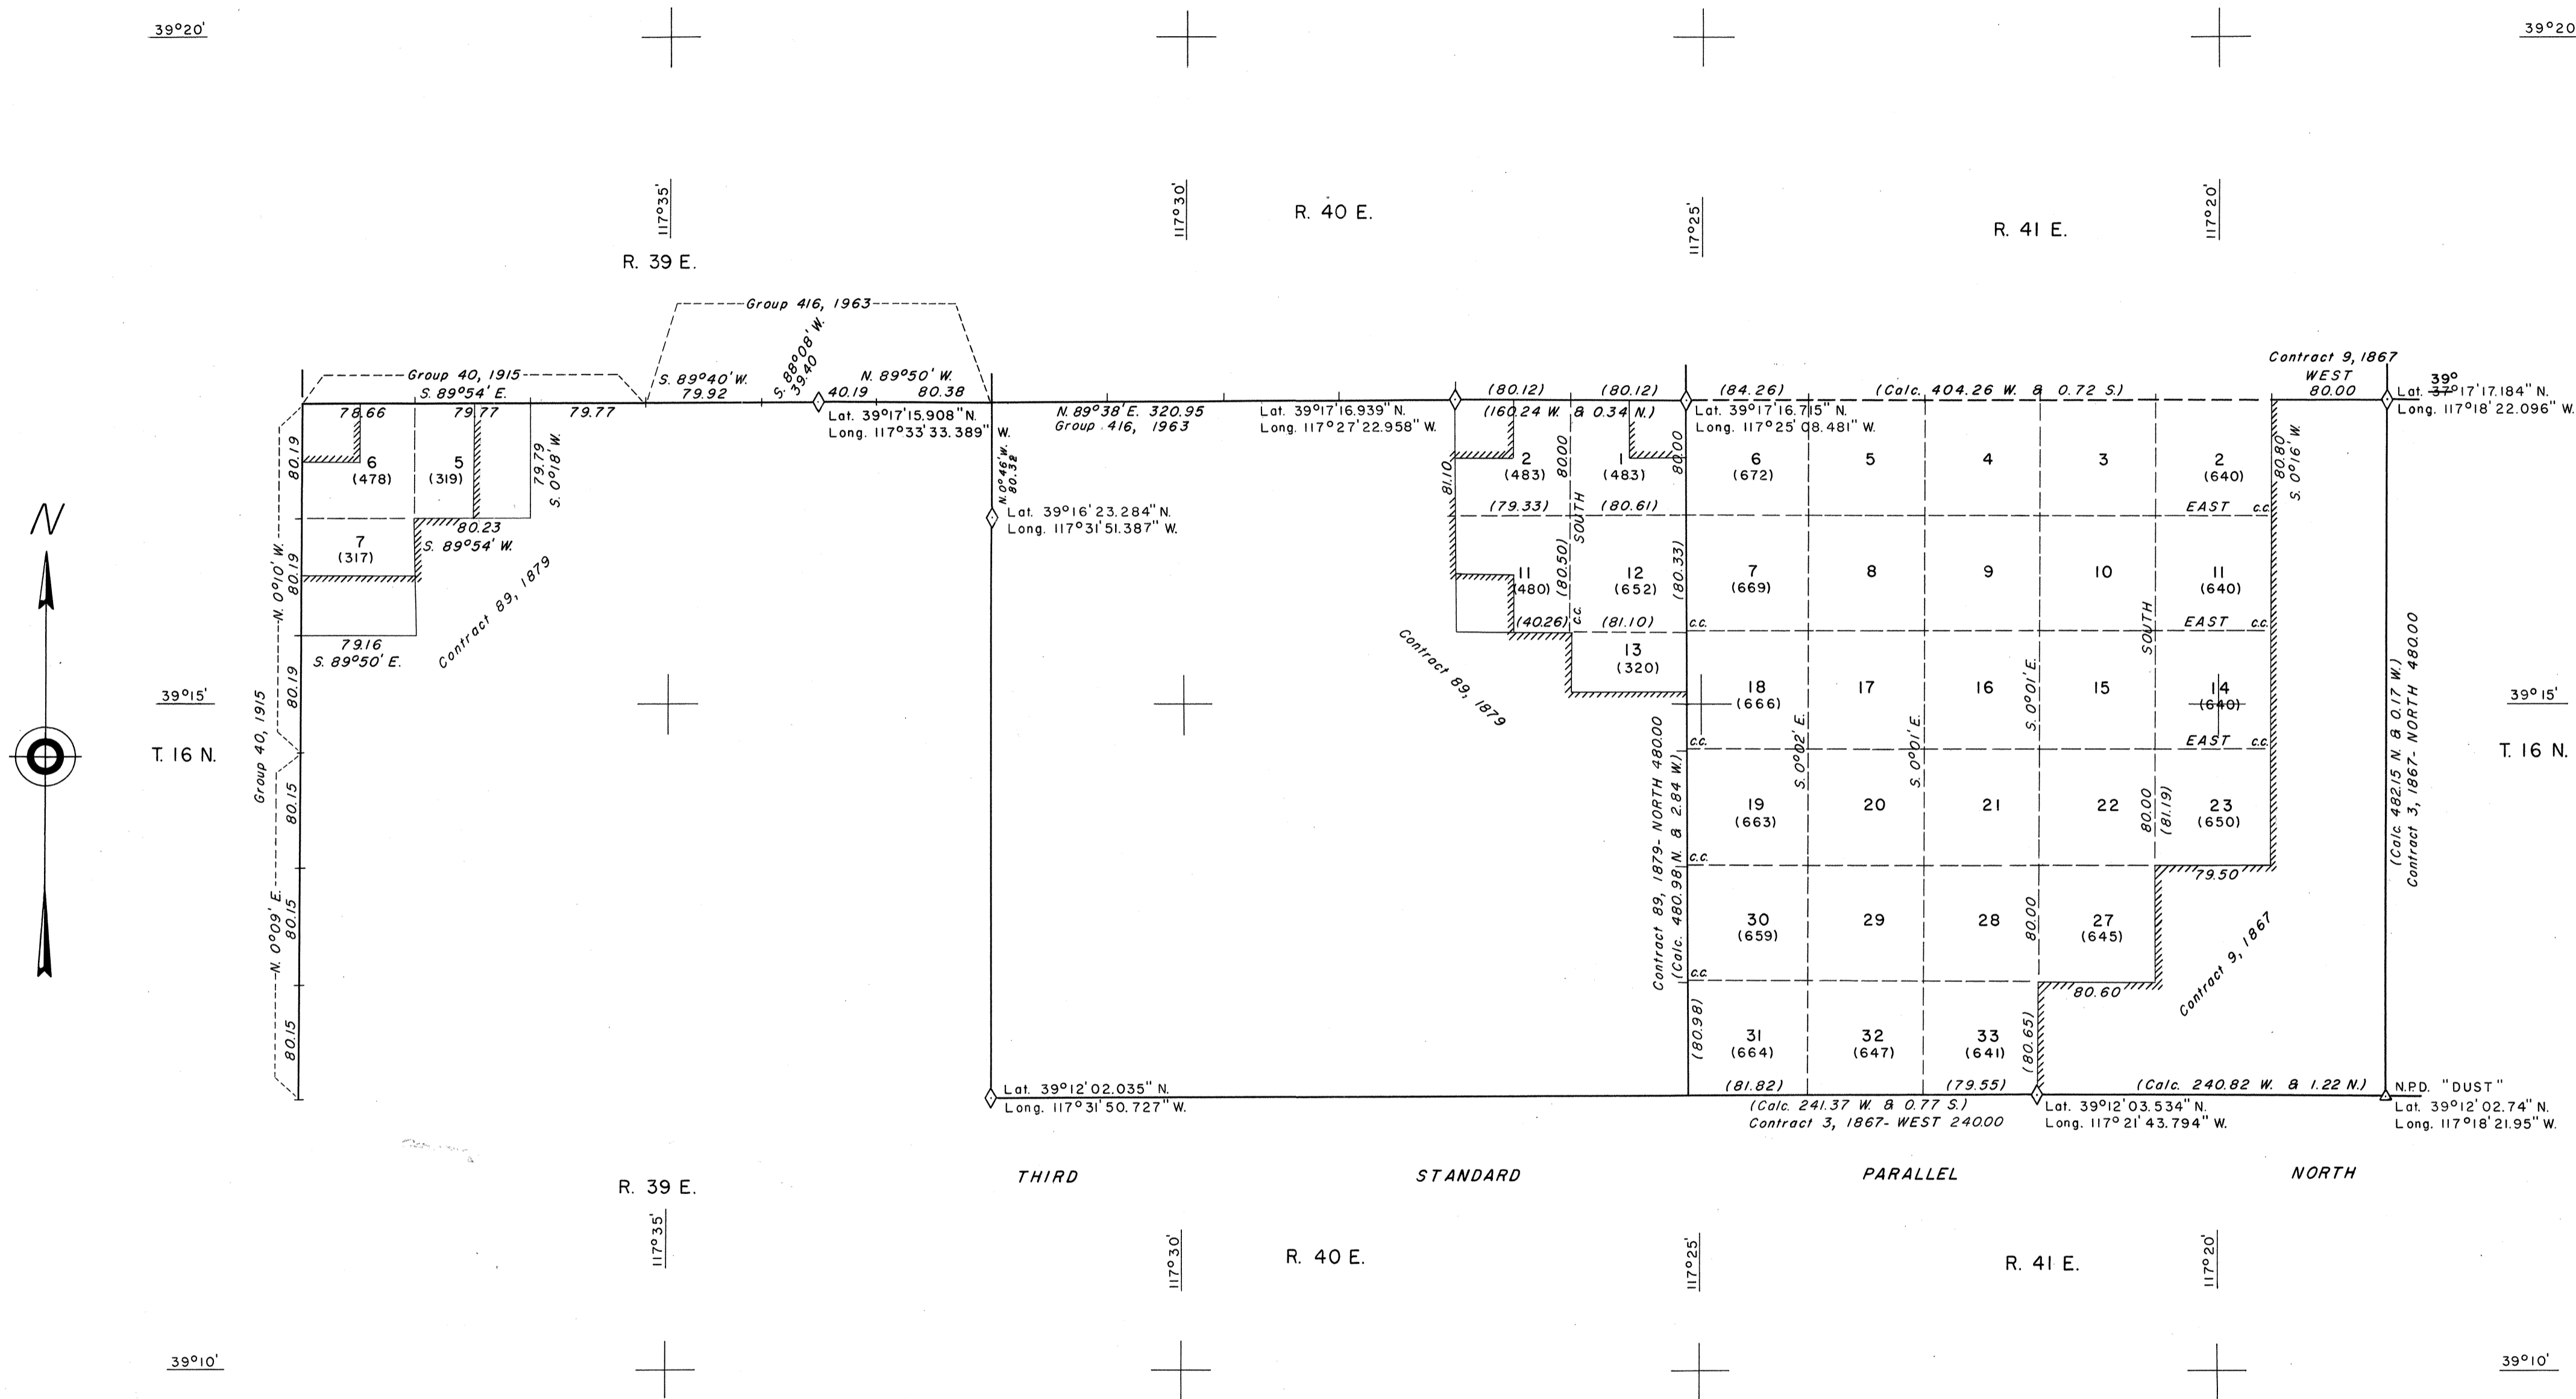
39°20'

39°20'

117°35'

117°30'

R. 40 E.

117°25'

R. 41 E.

117°20'

R. 39 E.

Group 416, 1963

Group 40, 1915

S. 89°54' E.

S. 89°40' W.
79.92

S. 88°08' W.
39.40

N. 89°50' W.
40.19   80.38

78.66   79.77   79.77

Lat. 39°17'15.908" N.
Long. 117°33'33.389" W.

N. 89°38' E. 320.95
Group 416, 1963

Lat. 39°17'16.939" N.
Long. 117°27'22.958" W.

(80.12)   (80.12)
(160.24 W. & 0.34 N.)

(84.26)   (Calc. 404.26 W. & 0.72 S.)

Lat. 39°17'16.715" N.
Long. 117°25'08.481" W.

Contract 9, 1867
WEST
80.00

Lat. 39° 17'17.184" N.
Long. 117°18'22.096" W.

80.19

6
(478)

5
(319)

79.79
S. 0°18' W.

N. 0°46' W.
80.38

Lat. 39°16'23.284" N.
Long. 117°31'51.387" W.

81.10

2
(483)

80.00

1
(483)

80.00

6
(672)

5

4

3

2
(640)

80.80
S. 0°16' W.

80.23
S. 89°54' W.

(79.33)   (80.61)

EAST   c.c.

7
(317)

N. 0°10' W.

80.19

Contract 89, 1879

(80.50)

SOUTH

11
(480)

12
(652)

(80.33)

7
(669)

8

9

10

11
(640)

(4026)   c.c.   (81.10)   c.c.

EAST   c.c.

79.16
S. 89°50' E.

13
(320)

Contract 89, 1879

SOUTH

80.19

39°15'

18
(666)

17

16

15

14
(640)

39°15'

T. 16 N.

T. 16 N.

Group 40, 1915

c.c.

EAST   c.c.

S. 0°02' E.

S. 0°01' E.

S. 0°01' E.

80.15

19
(663)

20

21

22

80.00

(81.19)

23
(650)

(Calc. 482.15 N. & 0.17 W.)
Contract 3, 1867- NORTH 480.00

Contract 89, 1879- NORTH 480.00
(Calc. 480.98 N. & 2.84 W.)

c.c.

79.50

N. 0°09' E.

80.15

30
(659)

29

28

80.00

27
(645)

Contract 9, 1867

c.c.

80.60

80.15

(80.98)

31
(664)

32
(647)

33
(641)

(80.65)

Lat. 39°12'02.035" N.
Long. 117°31'50.727" W.

(81.82)   (79.55)

(Calc. 241.37 W. & 0.77 S.)
Contract 3, 1867- WEST 240.00

Lat. 39°12'03.534" N.
Long. 117°21'43.794" W.

(Calc. 240.82 W. & 1.22 N.)

N.P.D. "DUST"
Lat. 39°12'02.74" N.
Long. 117°18'21.95" W.

R. 39 E.

THIRD   STANDARD   PARALLEL   NORTH

117°35'

117°30'

R. 40 E.

117°25'

R. 41 E.

117°20'

39°10'

39°10'

N